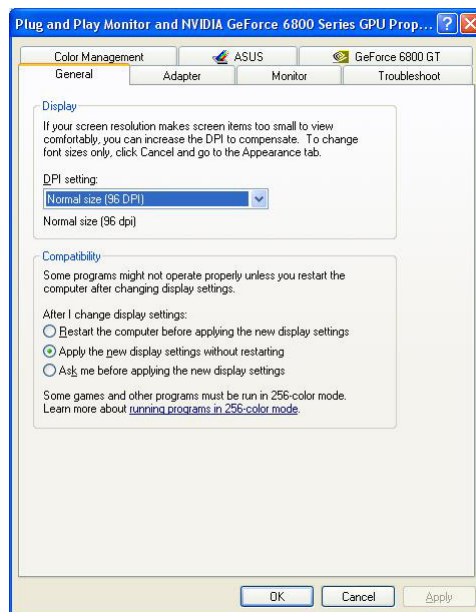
Plug and Play Monitor and NVIDIA GeForce 6800 Series GPU Prop...

Color Management
ASUS
GeForce 6800 GT
General
Adapter
Monitor
Troubleshoot

Display

If your screen resolution makes screen items too small to view comfortably, you can increase the DPI to compensate. To change font sizes only, click Cancel and go to the Appearance tab.

DPI setting:

Normal size (96 DPI)

Normal size (96 dpi)

Compatibility

Some programs might not operate properly unless you restart the computer after changing display settings.

After I change display settings:

Restart the computer before applying the new display settings

Apply the new display settings without restarting

Ask me before applying the new display settings

Some games and other programs must be run in 256-color mode. Learn more about running programs in 256-color mode.

OK
Cancel
Apply